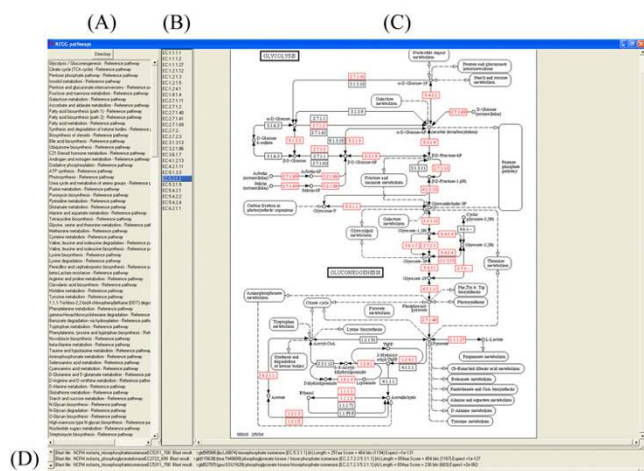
(A) (B) (C)

KEGG pathways

Glycolysis / Gluconeogenesis - Reference pathway
Citrate cycle (TCA cycle) - Reference pathway
Pentose phosphate pathway - Reference pathway

GLYCOLYSIS

GLUCONEOGENESIS

(D)

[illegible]